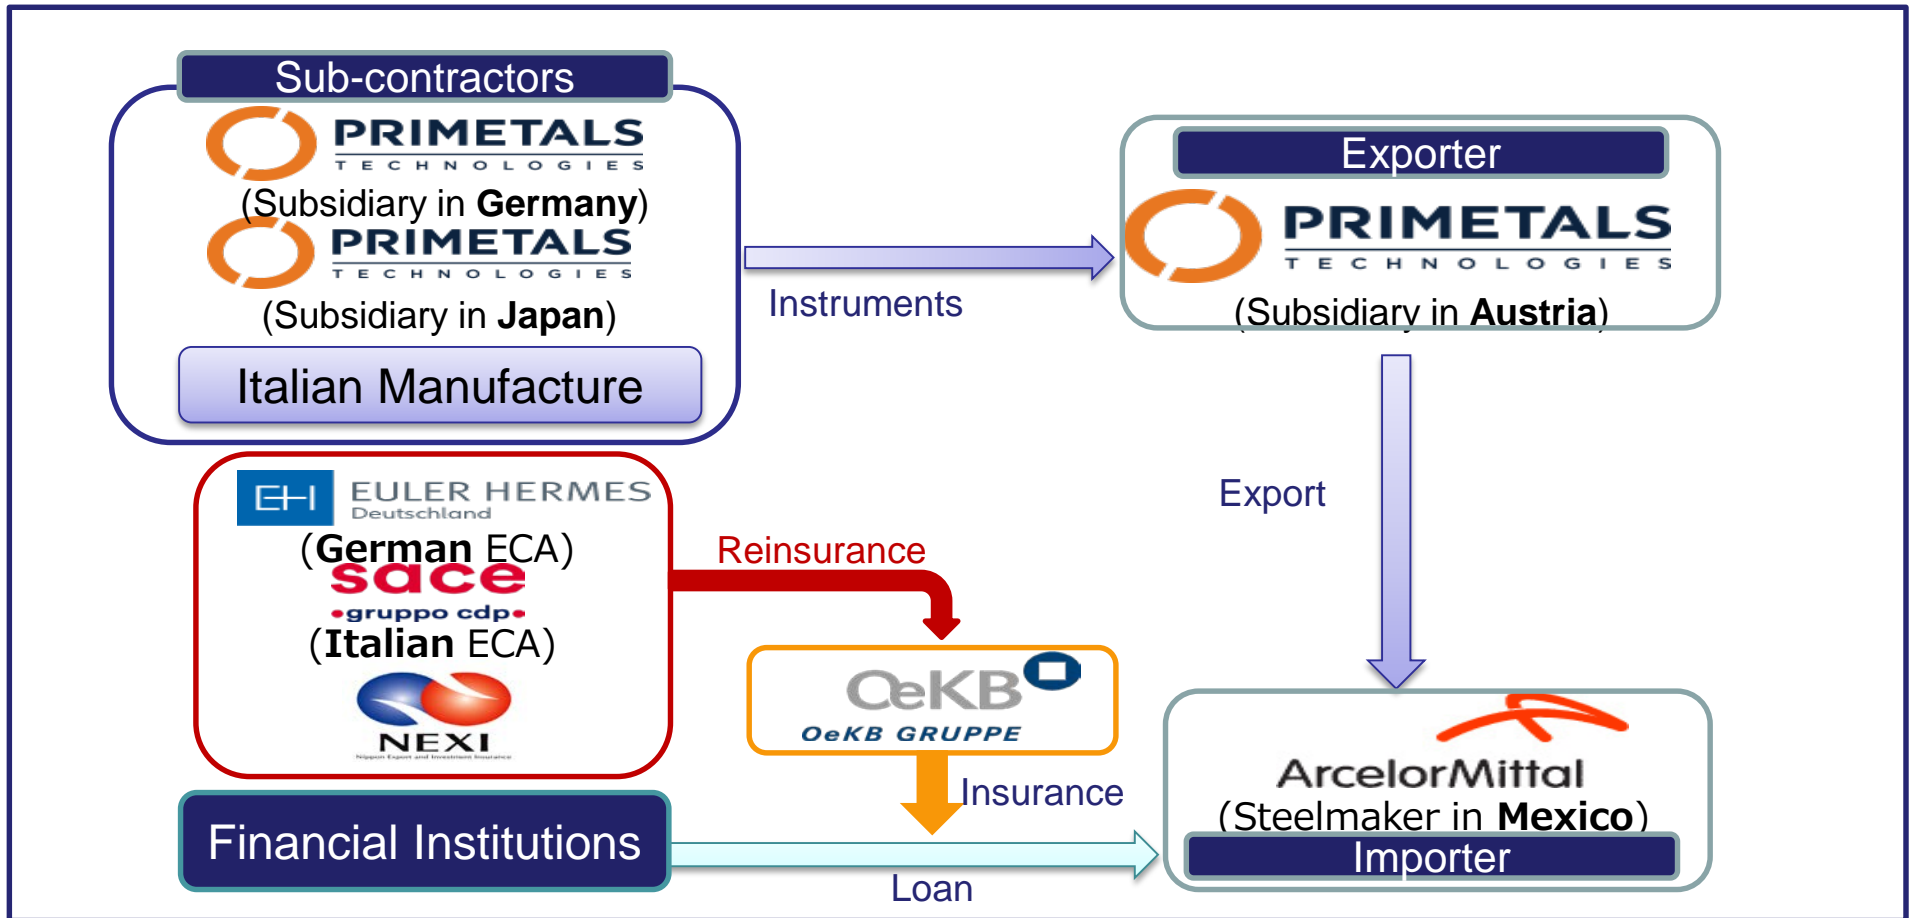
Sub-contractors

PRIMETALS TECHNOLOGIES

(Subsidiary in **Germany**)

PRIMETALS TECHNOLOGIES

(Subsidiary in **Japan**)

Italian Manufacture

Instruments

Exporter

PRIMETALS TECHNOLOGIES

(Subsidiary in **Austria**)

Export

EH EULER HERMES Deutschland

(**German** ECA)

sace •gruppo cdp•

(**Italian** ECA)

NEXI

Nippon Export and Investment Insurance

Reinsurance

OeKB

OeKB GRUPPE

Insurance

ArcelorMittal

(Steelmaker in **Mexico**)

Importer

Financial Institutions

Loan